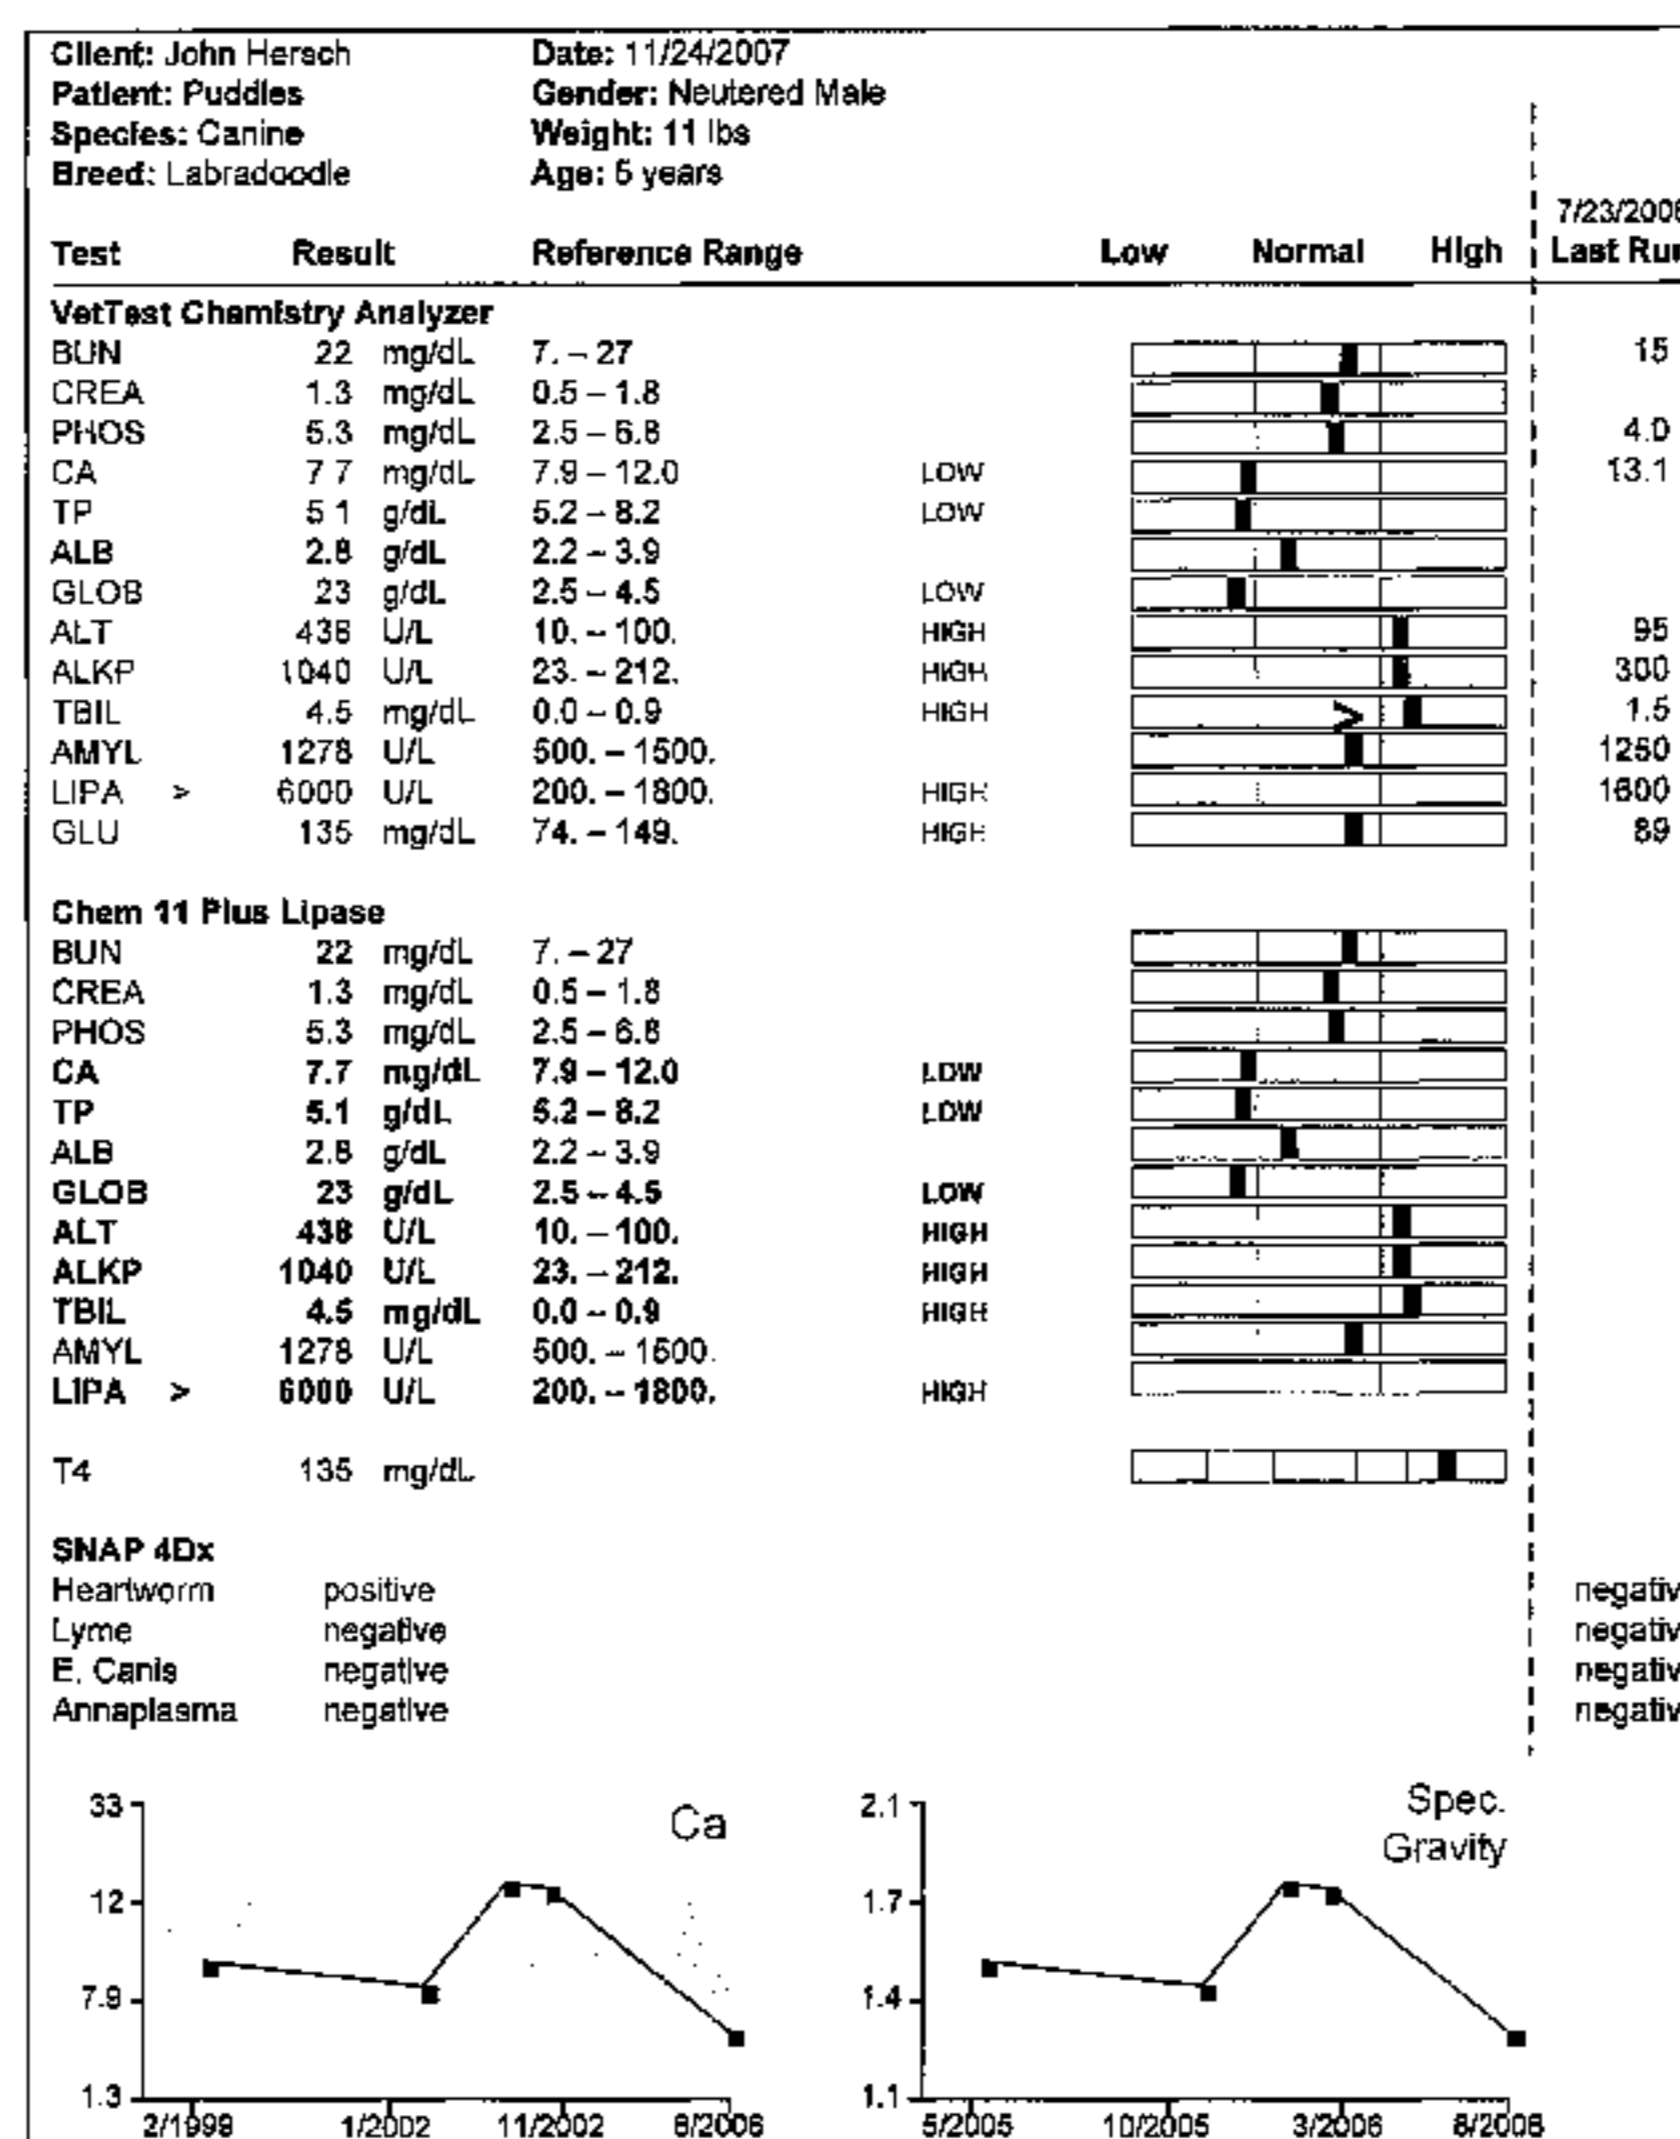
Client: John Hersch
Patient: Puddles
Species: Canine
Breed: Labradoodle

Date: 11/24/2007
Gender: Neutered Male
Weight: 11 lbs
Age: 5 years

| Test | Result | Reference Range | | Low Normal High | 7/23/200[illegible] Last Ru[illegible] |
|---|---|---|---|---|---|
| **VetTest Chemistry Analyzer** | | | | | |
| BUN | 22 mg/dL | 7. – 27 | | | 15 |
| CREA | 1.3 mg/dL | 0.5 – 1.8 | | | |
| PHOS | 5.3 mg/dL | 2.5 – 6.8 | | | 4.0 |
| CA | 7 7 mg/dL | 7.9 – 12.0 | LOW | | 13.1 |
| TP | 5 1 g/dL | 5.2 – 8.2 | LOW | | |
| ALB | 2.8 g/dL | 2.2 – 3.9 | | | |
| GLOB | 23 g/dL | 2.5 – 4.5 | LOW | | |
| ALT | 438 U/L | 10. – 100. | HIGH | | 95 |
| ALKP | 1040 U/L | 23. – 212. | HIGH | | 300 |
| TBIL | 4.5 mg/dL | 0.0 – 0.9 | HIGH | > | 1.5 |
| AMYL | 1278 U/L | 500. – 1500. | | | 1250 |
| LIPA > | 6000 U/L | 200. – 1800. | HIGH | | 1600 |
| GLU | 135 mg/dL | 74. – 149. | HIGH | | 89 |
| **Chem 11 Plus Lipase** | | | | | |
| BUN | 22 mg/dL | 7. – 27 | | | |
| CREA | 1.3 mg/dL | 0.5 – 1.8 | | | |
| PHOS | 5.3 mg/dL | 2.5 – 6.8 | | | |
| CA | 7.7 mg/dL | 7.9 – 12.0 | LOW | | |
| TP | 5.1 g/dL | 5.2 – 8.2 | LOW | | |
| ALB | 2.8 g/dL | 2.2 – 3.9 | | | |
| GLOB | 23 g/dL | 2.5 – 4.5 | LOW | | |
| ALT | 438 U/L | 10. – 100. | HIGH | | |
| ALKP | 1040 U/L | 23. – 212. | HIGH | | |
| TBIL | 4.5 mg/dL | 0.0 – 0.9 | HIGH | | |
| AMYL | 1278 U/L | 500. – 1500. | | | |
| LIPA > | 6000 U/L | 200. – 1800. | HIGH | | |
| T4 | 135 mg/dL | | | | |

SNAP 4Dx
| | | |
|---|---|---|
| Heartworm | positive | negativ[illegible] |
| Lyme | negative | negativ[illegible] |
| E. Canis | negative | negativ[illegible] |
| Annaplasma | negative | negativ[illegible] |

Ca
33
12
7.9
1.3
2/1998 1/2002 11/2002 8/2006

Spec. Gravity
2.1
1.7
1.4
1.1
5/2005 10/2005 3/2006 8/2006